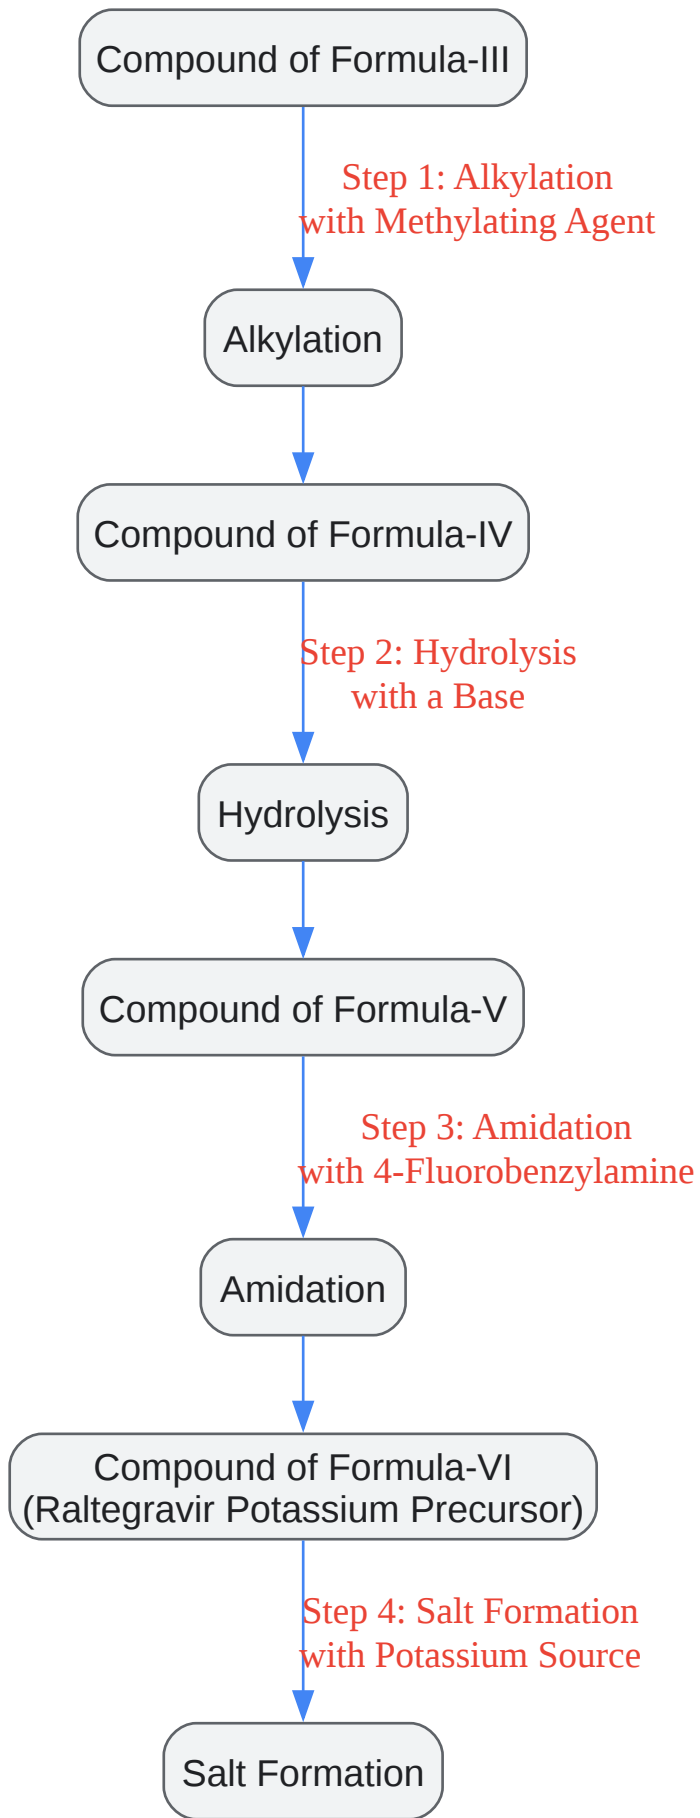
Compound of Formula-III

Step 1: Alkylation with Methylating Agent

Alkylation

Compound of Formula-IV

Step 2: Hydrolysis with a Base

Hydrolysis

Compound of Formula-V

Step 3: Amidation with 4-Fluorobenzylamine

Amidation

Compound of Formula-VI (Raltegravir Potassium Precursor)

Step 4: Salt Formation with Potassium Source

Salt Formation